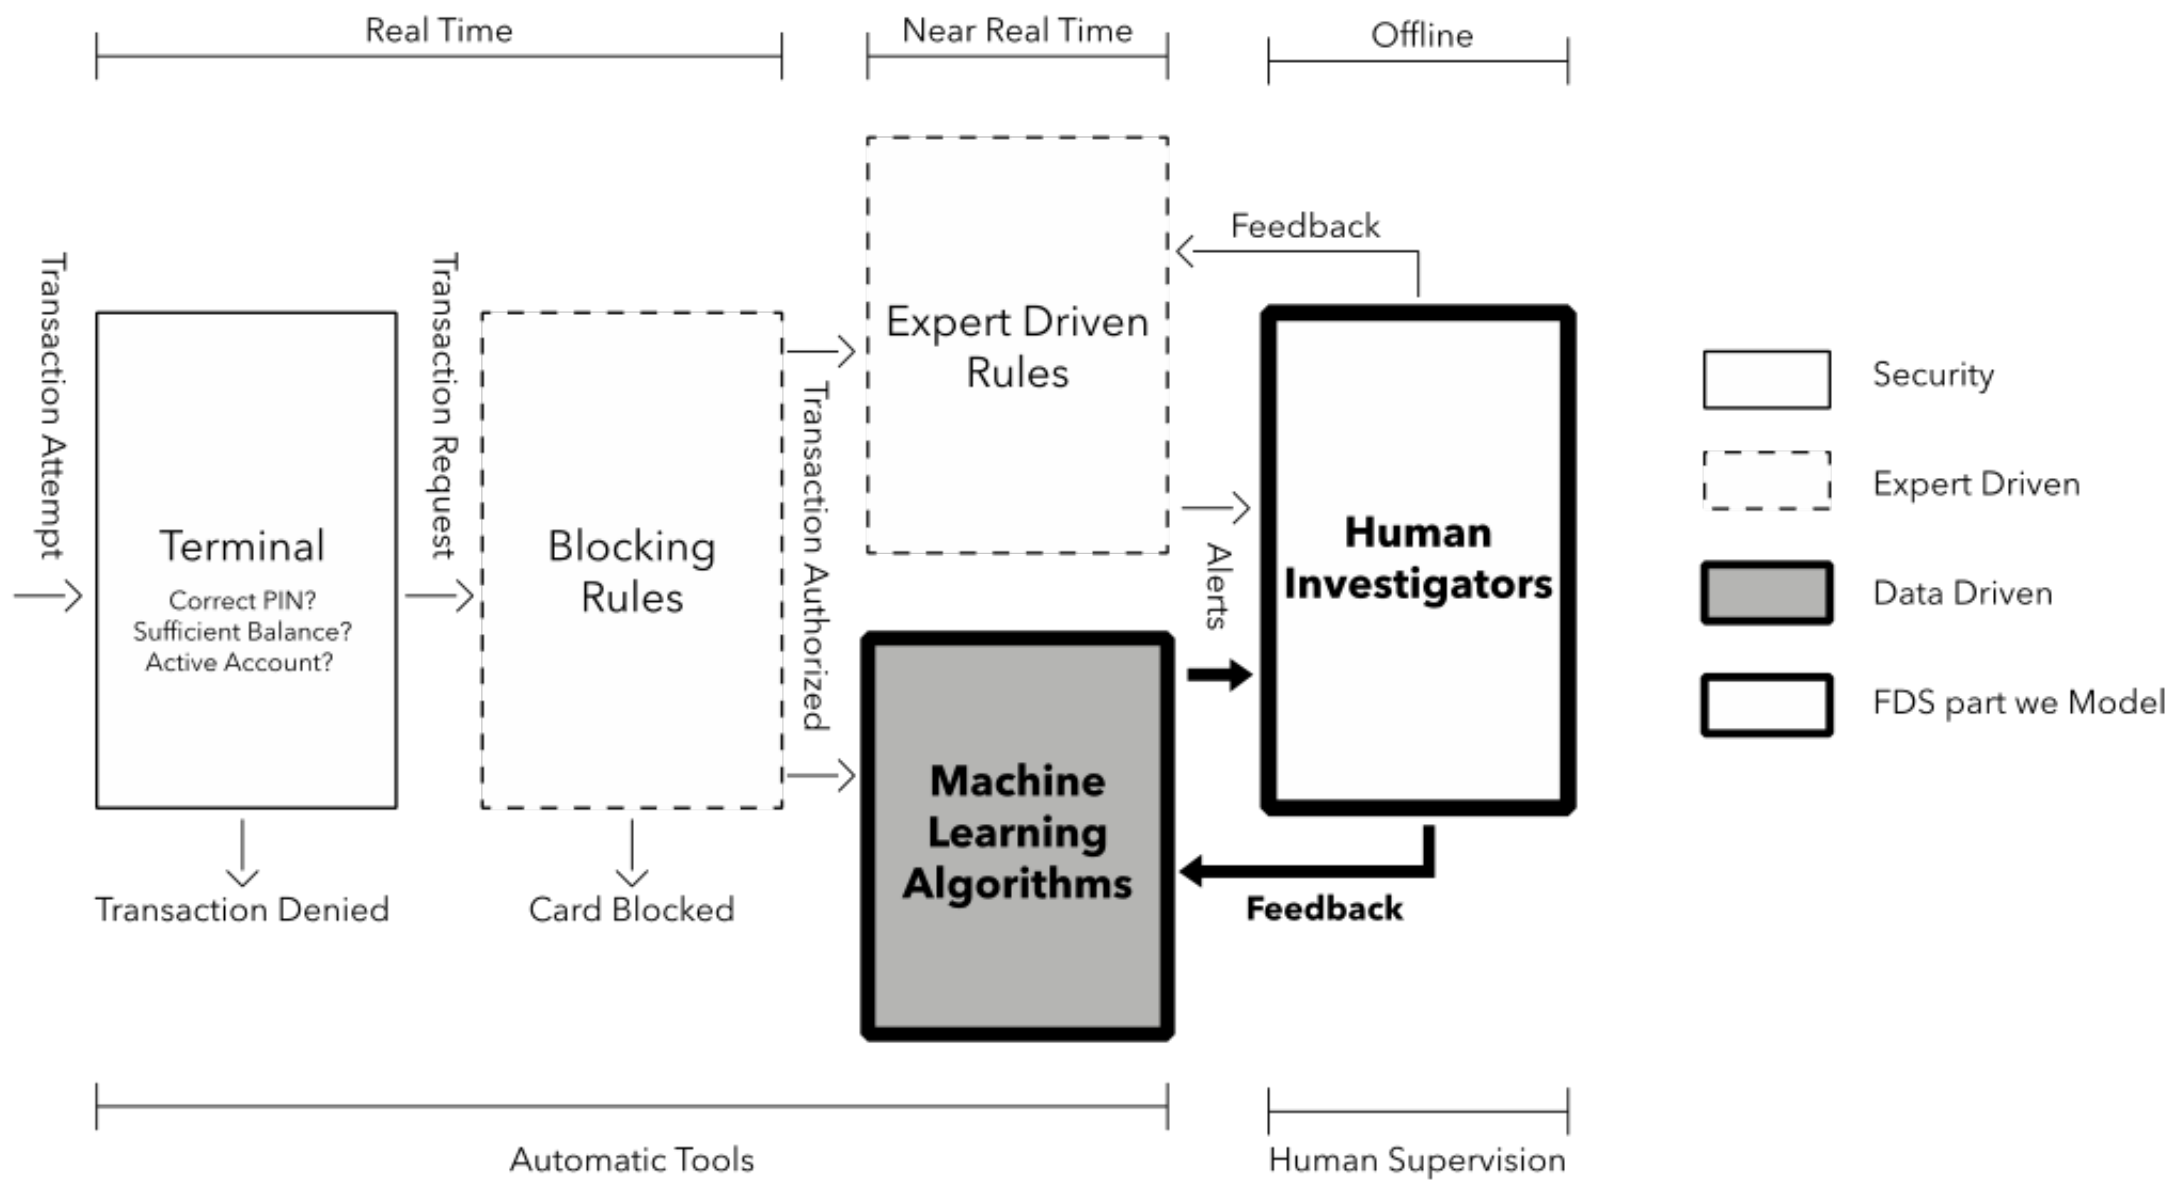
Real Time

Near Real Time

Offline

Transaction Attempt

Terminal

Correct PIN?
Sufficient Balance?
Active Account?

Transaction Request

Blocking Rules

Transaction Authorized

Expert Driven Rules

Feedback

Alerts

Human Investigators

Machine Learning Algorithms

Feedback

Transaction Denied

Card Blocked

Security

Expert Driven

Data Driven

FDS part we Model

Automatic Tools

Human Supervision